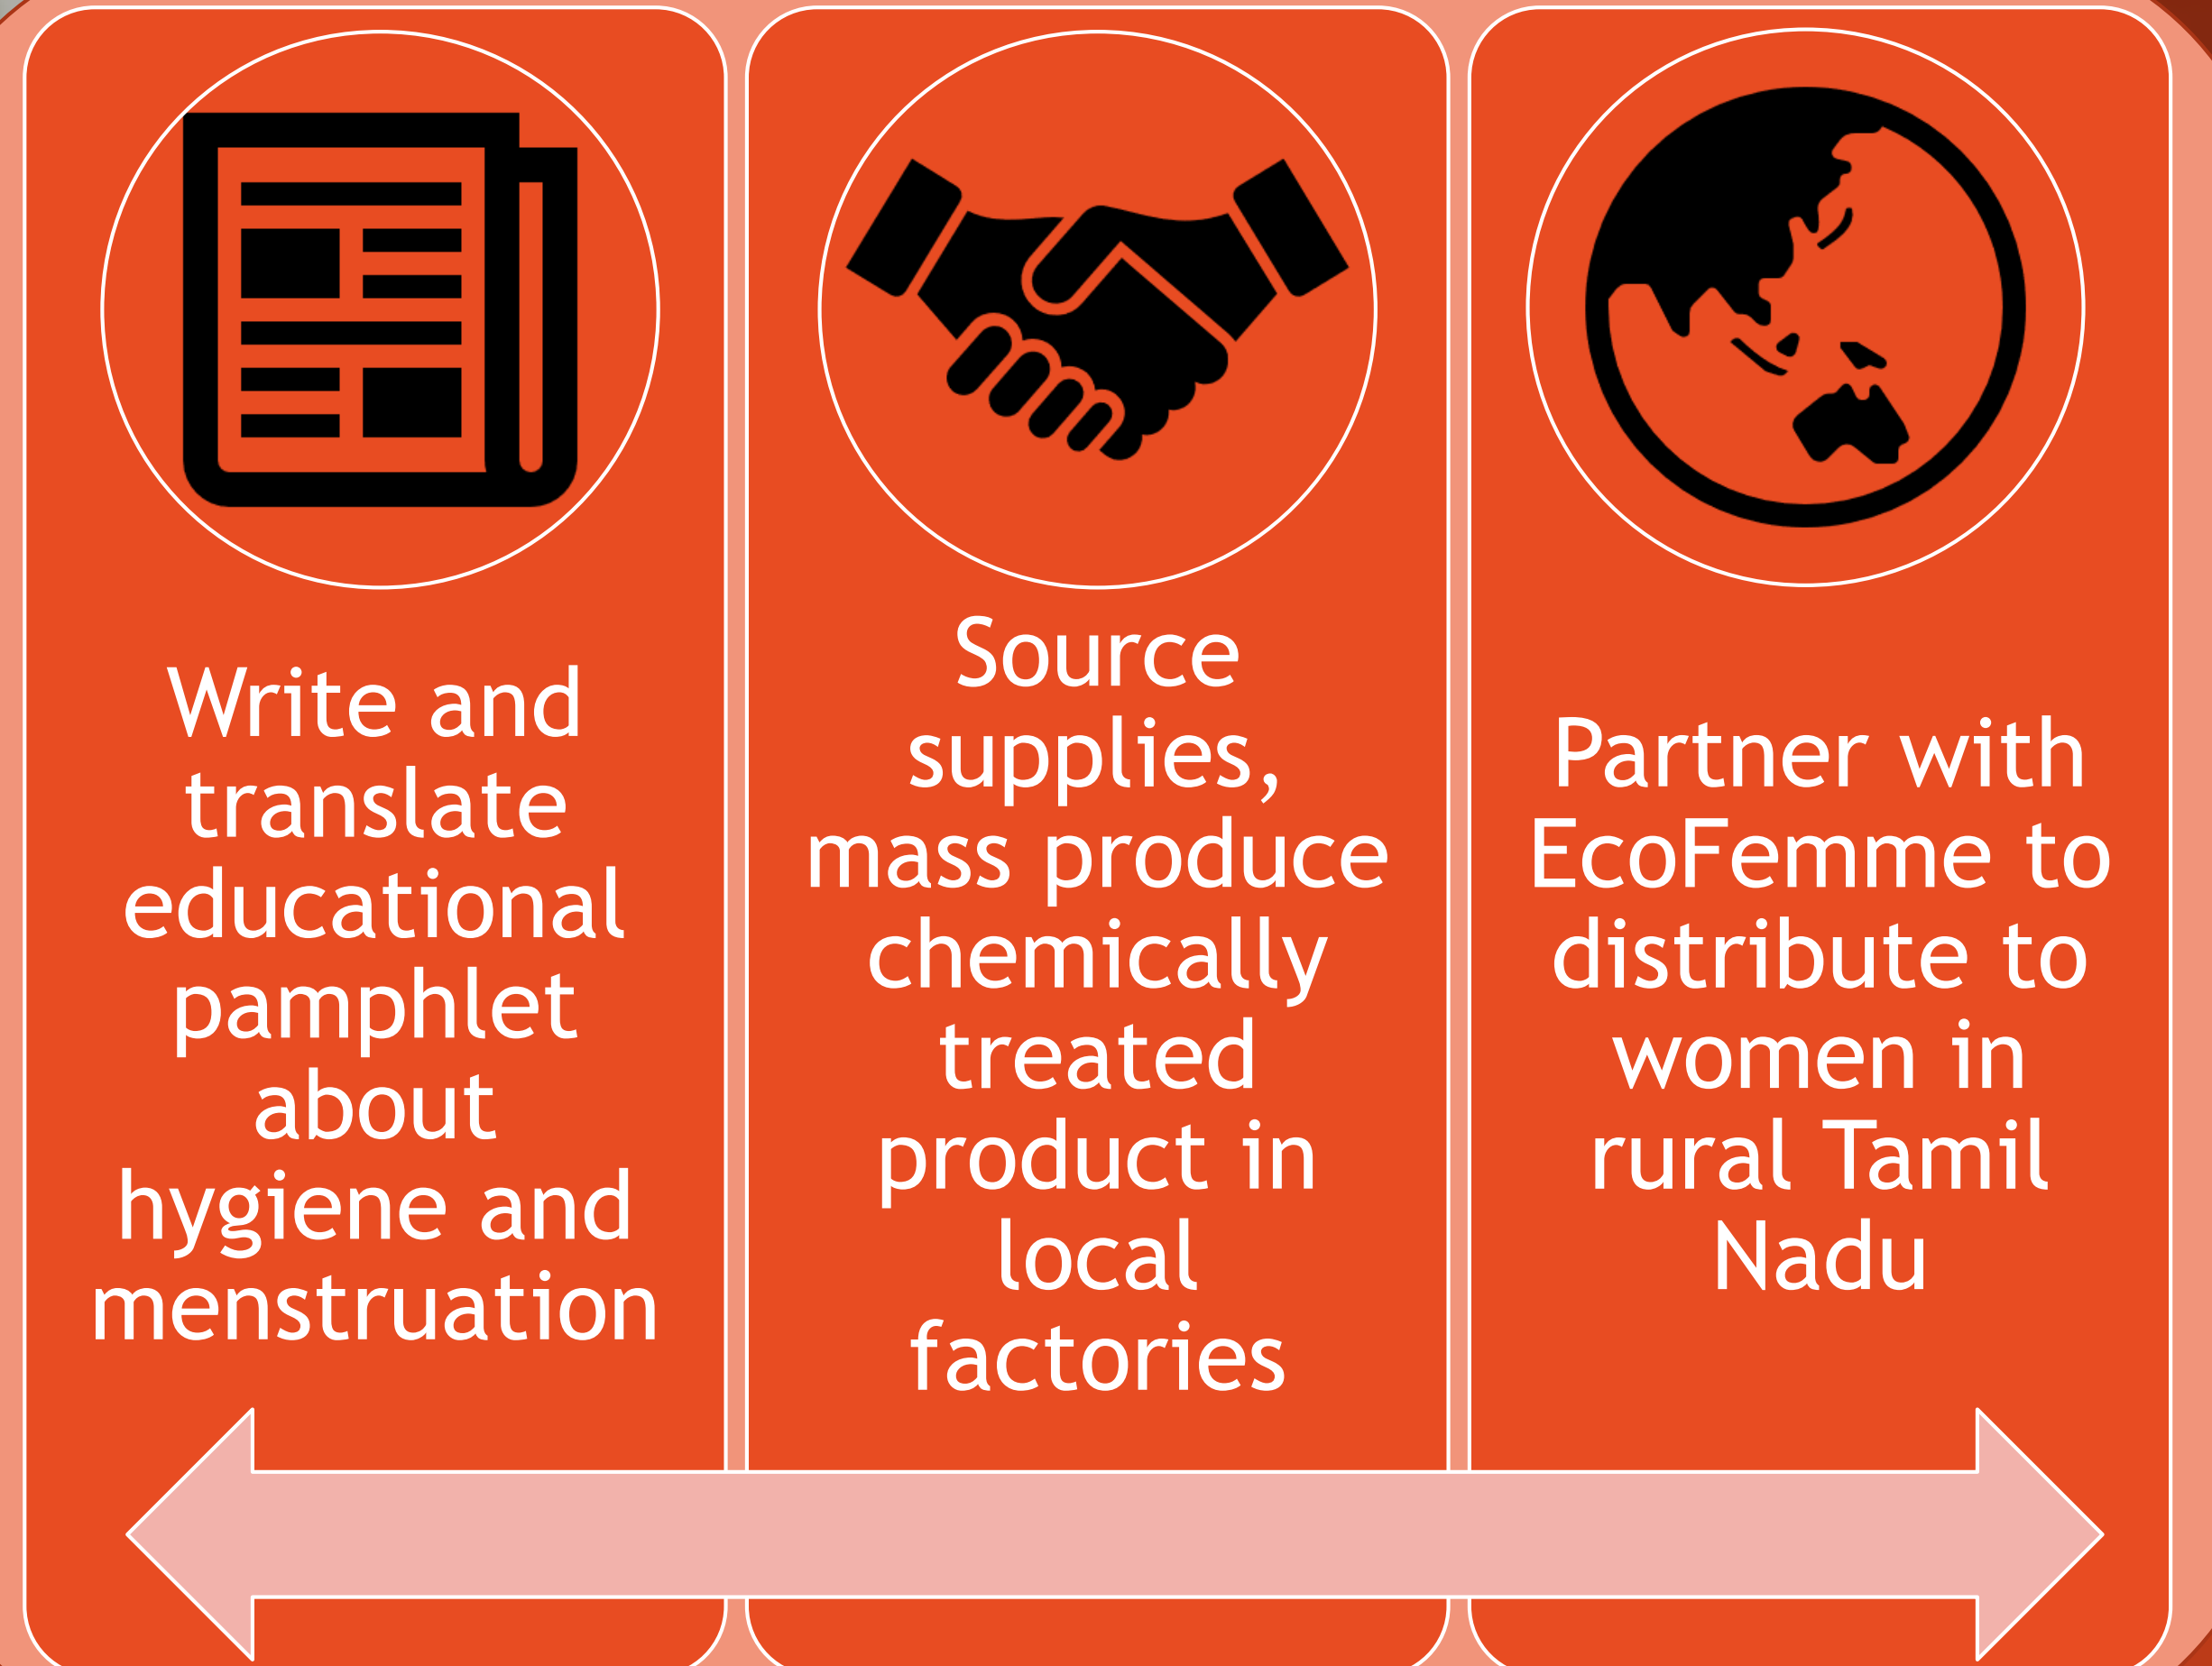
Write and translate educational pamphlet about hygiene and menstruation

Source supplies, mass produce chemically treated product in local factories

Partner with EcoFemme to distribute to women in rural Tamil Nadu